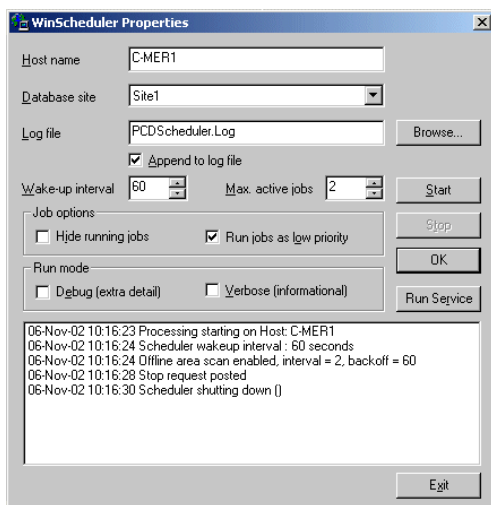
WinScheduler Properties

Host name C-MER1

Database site Site1

Log file PCDScheduler.Log Browse...

Append to log file

Wake-up interval 60 Max. active jobs 2 Start

Job options

Hide running jobs Run jobs as low priority Stop

OK

Run mode

Debug (extra detail) Verbose (informational) Run Service

06-Nov-02 10:16:23 Processing starting on Host: C-MER1
06-Nov-02 10:16:24 Scheduler wakeup interval : 60 seconds
06-Nov-02 10:16:24 Offline area scan enabled, interval = 2, backoff = 60
06-Nov-02 10:16:28 Stop request posted
06-Nov-02 10:16:30 Scheduler shutting down ()

Exit